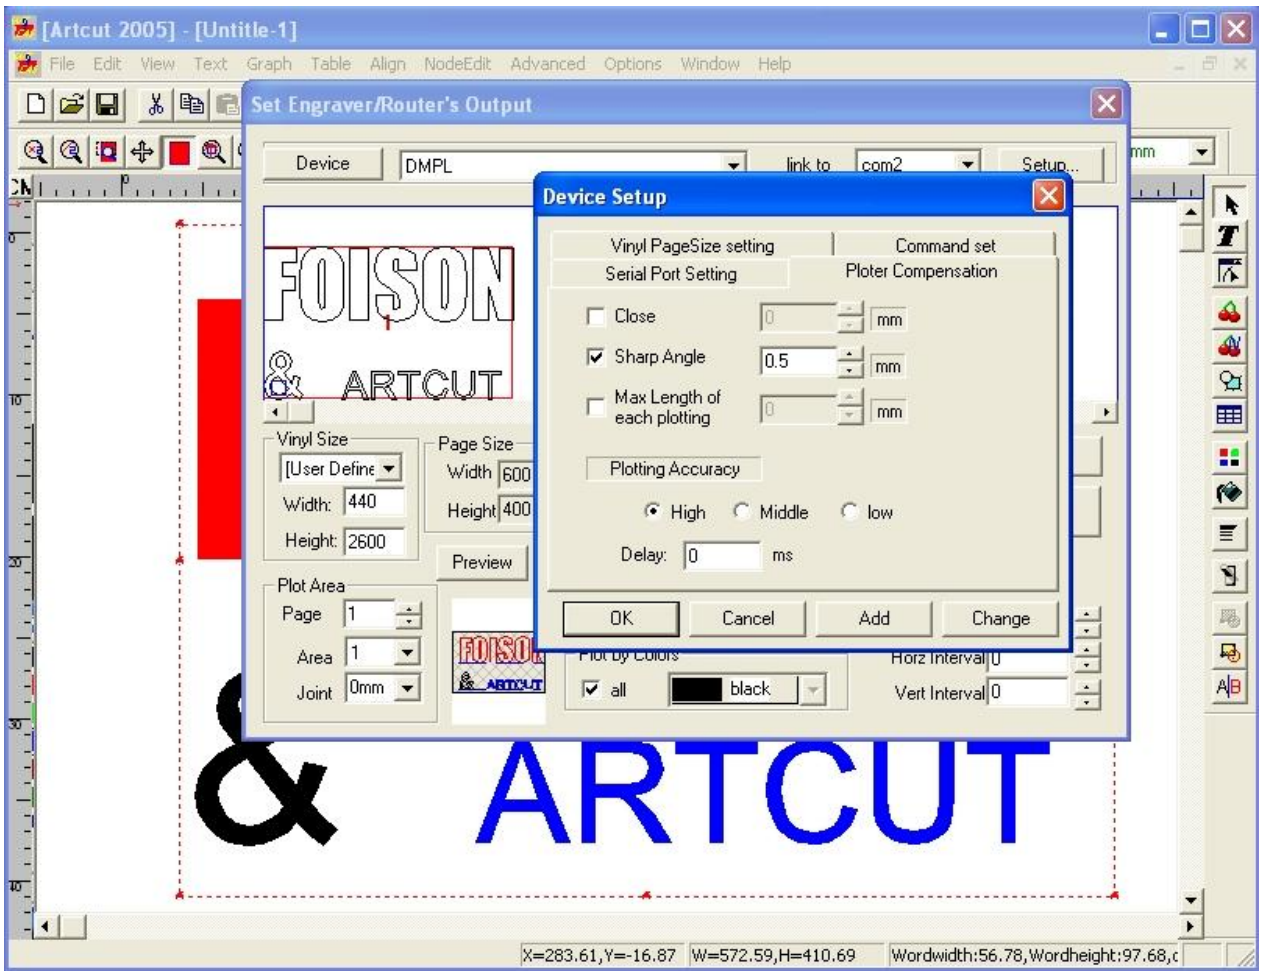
[Artcut 2005] - [Untitle-1]

File Edit View Text Graph Table Align NodeEdit Advanced Options Window Help

mm

Set Engraver/Router's Output

Device DMPL link to com2 Setup...

FOISON
& ARTCUT

Vinyl Size
[User Define
Width: 440
Height: 2600

Page Size
Width 600
Height 400

Preview

Plot Area
Page 1
Area 1
Joint 0mm

FOISON
& ARTCUT

Plot by Colors
all black

Horz Interval 0
Vert Interval 0

Device Setup

Vinyl PageSize setting
Command set
Serial Port Setting
Ploter Compensation

Close 0 mm
Sharp Angle 0.5 mm
Max Length of each plotting 0 mm

Plotting Accuracy
High Middle low
Delay: 0 ms

OK Cancel Add Change

& ARTCUT

X=283.61,Y=-16.87 W=572.59,H=410.69 Wordwidth:56.78,Wordheight:97.68,c